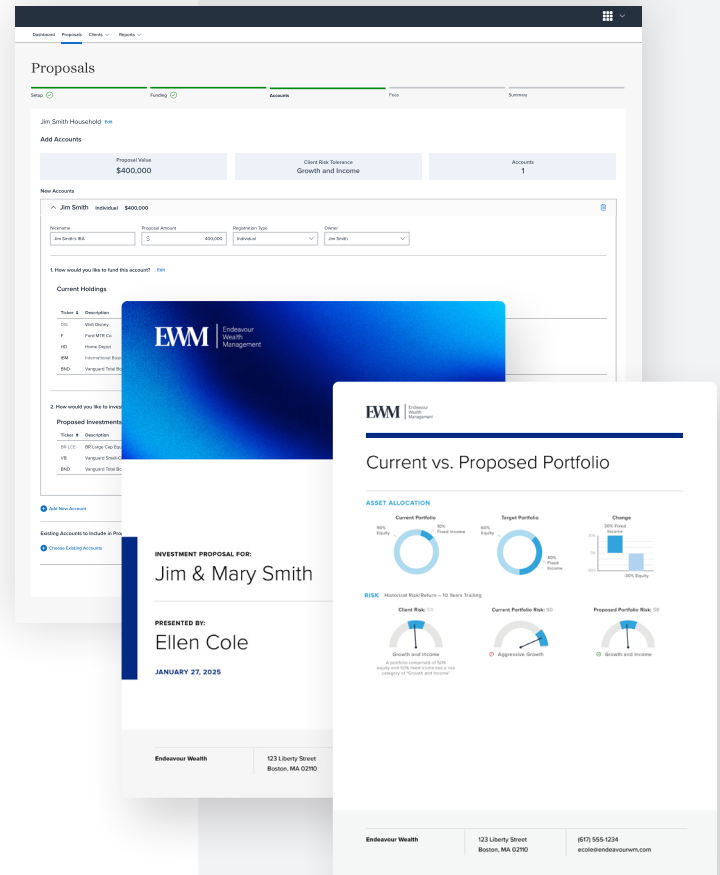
Dashboard Proposals Clients Reports

Proposals

Setup Funding Accounts Fees Summary

Jim Smith Household Edit

Add Accounts

Proposal Value
$400,000

Client Risk Tolerance
Growth and Income

Accounts
1

New Accounts

Jim Smith Individual $400,000

Nickname
Jim Smith's IRA

Proposal Amount
$ 400,000

Registration Type
Individual

Owner
Jim Smith

1. How would you like to fund this account? Edit

Current Holdings

| Ticker | Description |
|---|---|
| DIS | Walt Disney |
| F | Ford MTR Co |
| HD | Home Depot |
| IBM | International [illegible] |
| BND | Vanguard Total B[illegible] |

2. How would you like to inves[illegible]

Proposed Investments

| Ticker | Description |
|---|---|
| BR LCE | BR Large Cap Eq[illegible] |
| VB | Vanguard Small-C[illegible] |
| BND | Vanguard Total B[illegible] |

Add New Account

Existing Accounts to Include in Pro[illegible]

Choose Existing Accounts

EWM Endeavour Wealth Management

INVESTMENT PROPOSAL FOR:
Jim & Mary Smith

PRESENTED BY:
Ellen Cole

JANUARY 27, 2025

Endeavour Wealth
123 Liberty Street
Boston, MA 02110

EWM Endeavour Wealth Management

Current vs. Proposed Portfolio

ASSET ALLOCATION

Current Portfolio
90% Equity
10% Fixed Income

Target Portfolio
60% Equity
40% Fixed Income

Change
30% Fixed Income
30% Equity

RISK Historical Risk/Return – 10 Years Trailing

Client Risk: 55
Growth and Income
A portfolio composed of 50% equity and 50% fixed income has a risk category of "Growth and Income"

Current Portfolio Risk: 90
Aggressive Growth

Proposed Portfolio Risk: 58
Growth and Income

Endeavour Wealth
123 Liberty Street
Boston, MA 02110
(617) 555-1234
ecole@endeavourwm.com